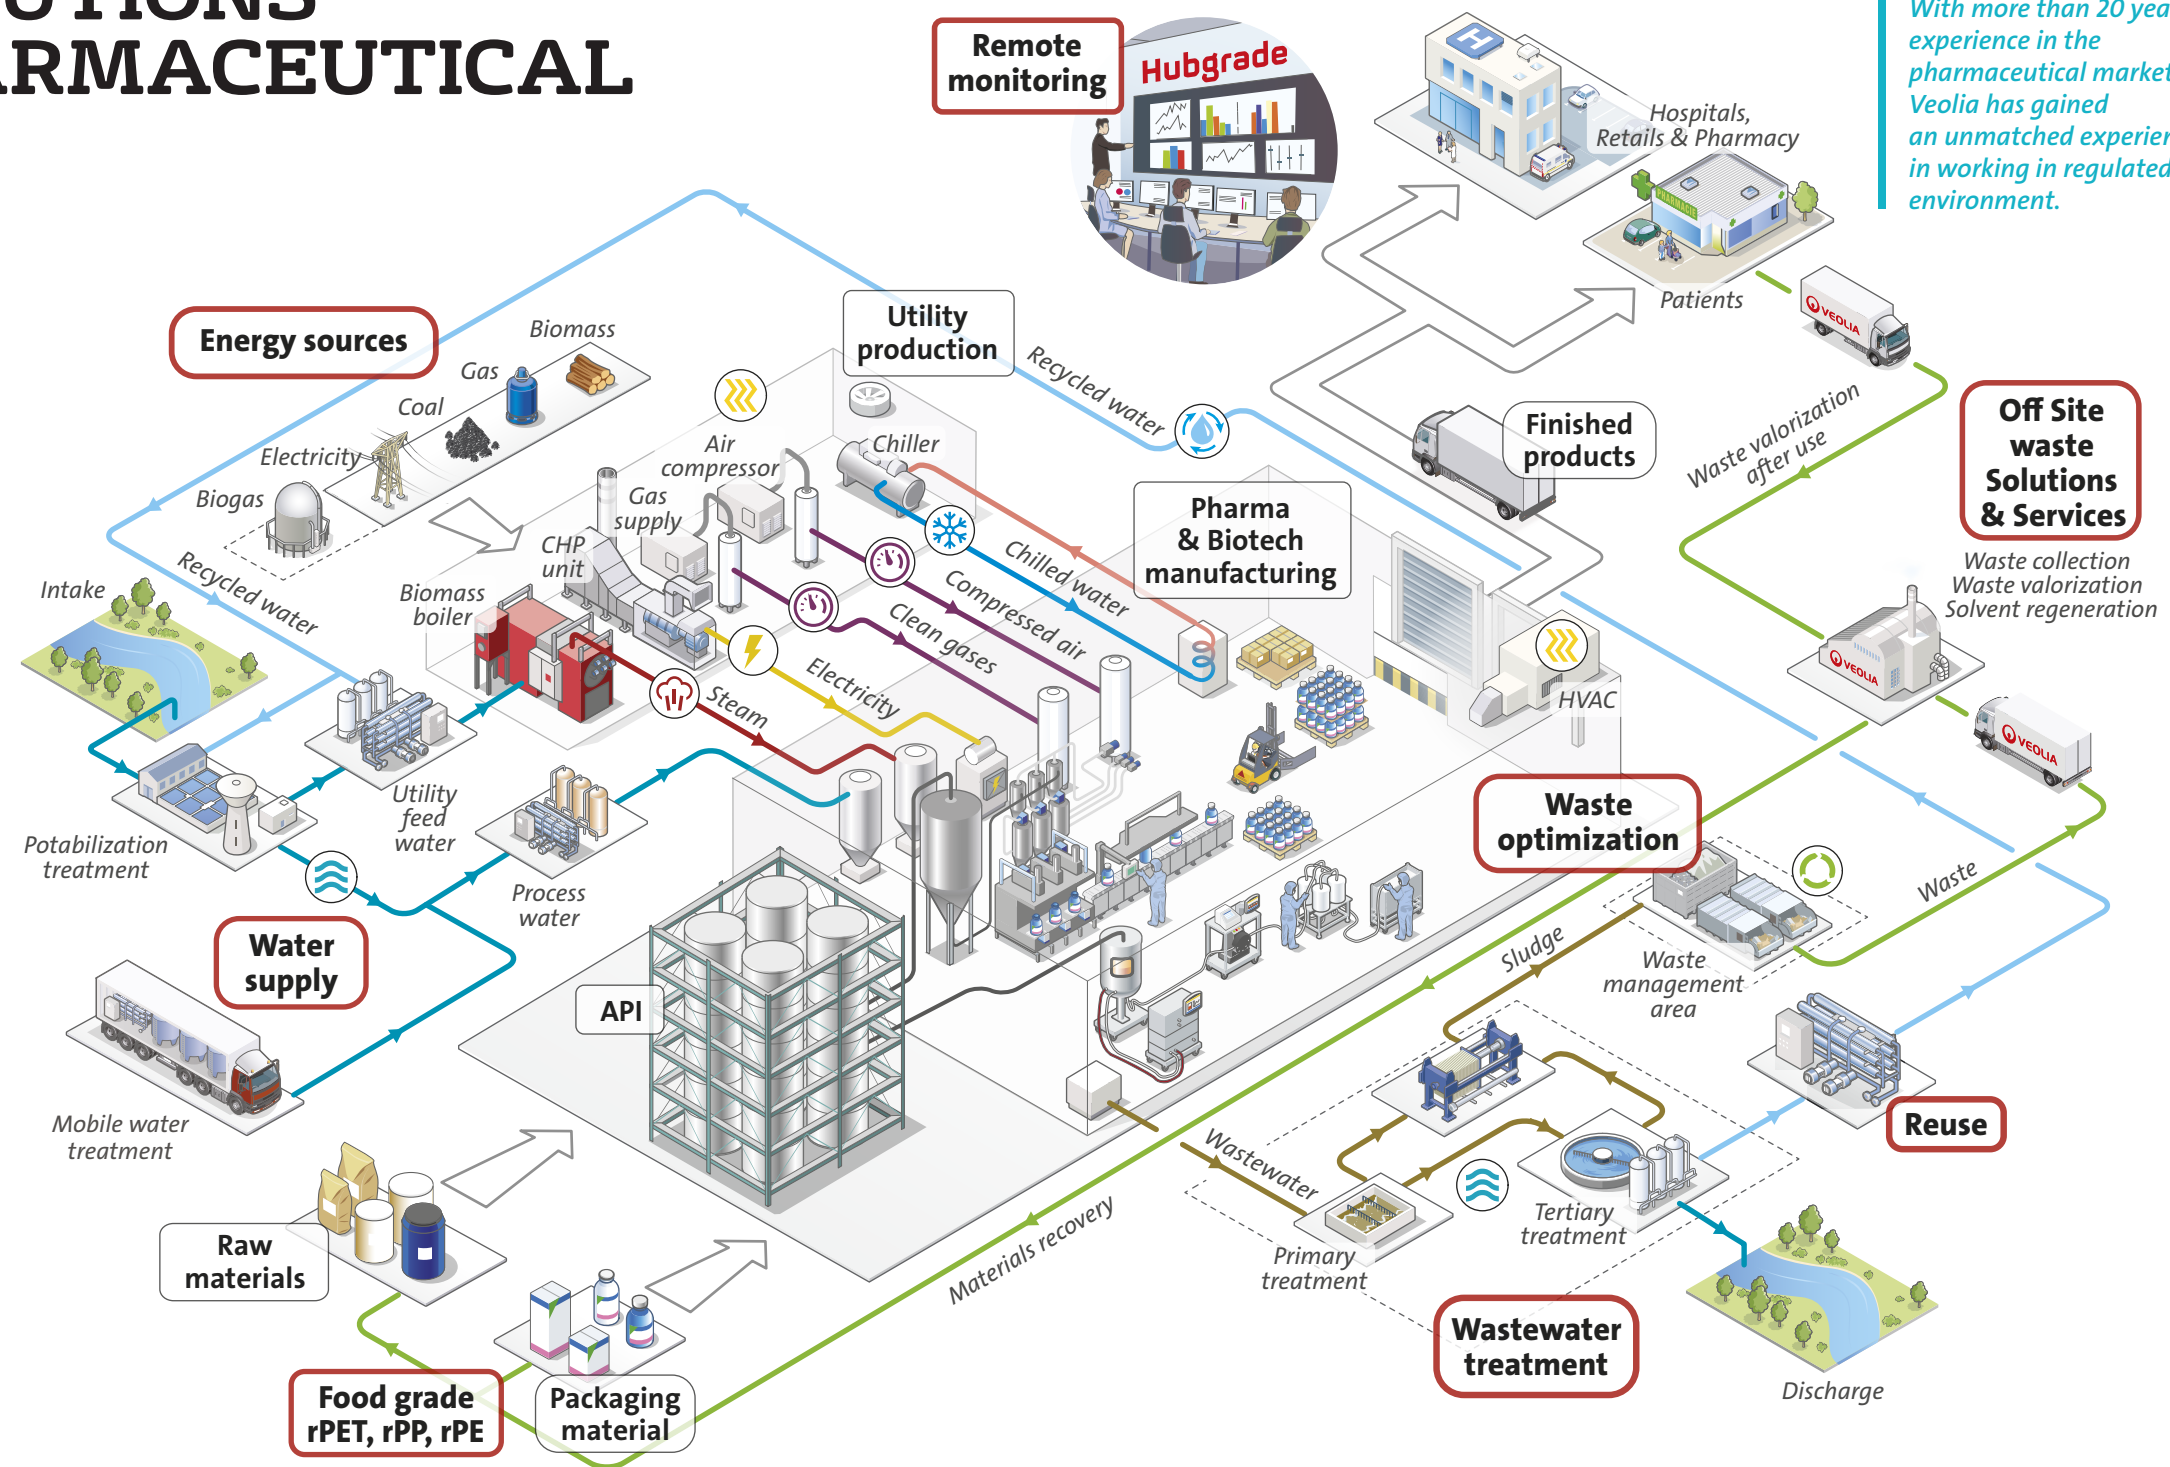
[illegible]UTIONS
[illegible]RMACEUTICAL

Remote monitoring

Hubgrade

With more than 20 yea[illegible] experience in the pharmaceutical marke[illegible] Veolia has gained an unmatched experie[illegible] in working in regulated environment.

Hospitals, Retails & Pharmacy

Patients

Energy sources

Biomass

Gas

Coal

Electricity

Biogas

Utility production

Recycled water

Air compressor

Chiller

Gas supply

CHP unit

Biomass boiler

Chilled water

Compressed air

Clean gases

Electricity

Steam

Finished products

Pharma & Biotech manufacturing

Waste valorization after use

Off Site waste Solutions & Services

Waste collection
Waste valorization
Solvent regeneration

HVAC

Intake

Recycled water

Potabilization treatment

Utility feed water

Process water

Water supply

Mobile water treatment

API

Waste optimization

Waste

Sludge

Waste management area

Reuse

Wastewater

Primary treatment

Tertiary treatment

Wastewater treatment

Discharge

Materials recovery

Raw materials

Food grade rPET, rPP, rPE

Packaging material